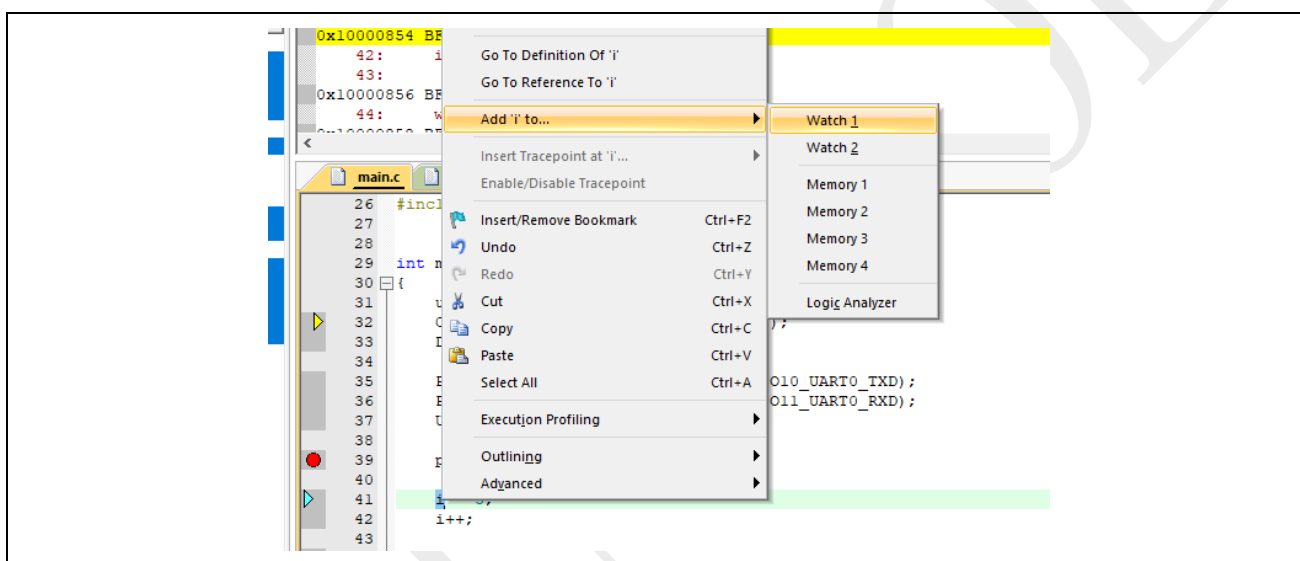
0x10000854 BF
42: i
43:
0x10000856 BF
44: w

main.c

26 #incl
27
28
29 int m
30 {
31 u
32 C );
33 D
34
35 E O10_UART0_TXD);
36 E O11_UART0_RXD);
37 U
38
39 p
40
41 i
42 i++;
43

Go To Definition Of 'i'
Go To Reference To 'i'
Add 'i' to...
Insert Tracepoint at 'i'...
Enable/Disable Tracepoint
Insert/Remove Bookmark Ctrl+F2
Undo Ctrl+Z
Redo Ctrl+Y
Cut Ctrl+X
Copy Ctrl+C
Paste Ctrl+V
Select All Ctrl+A
Execution Profiling
Outlining
Advanced

Watch 1
Watch 2
Memory 1
Memory 2
Memory 3
Memory 4
Logic Analyzer